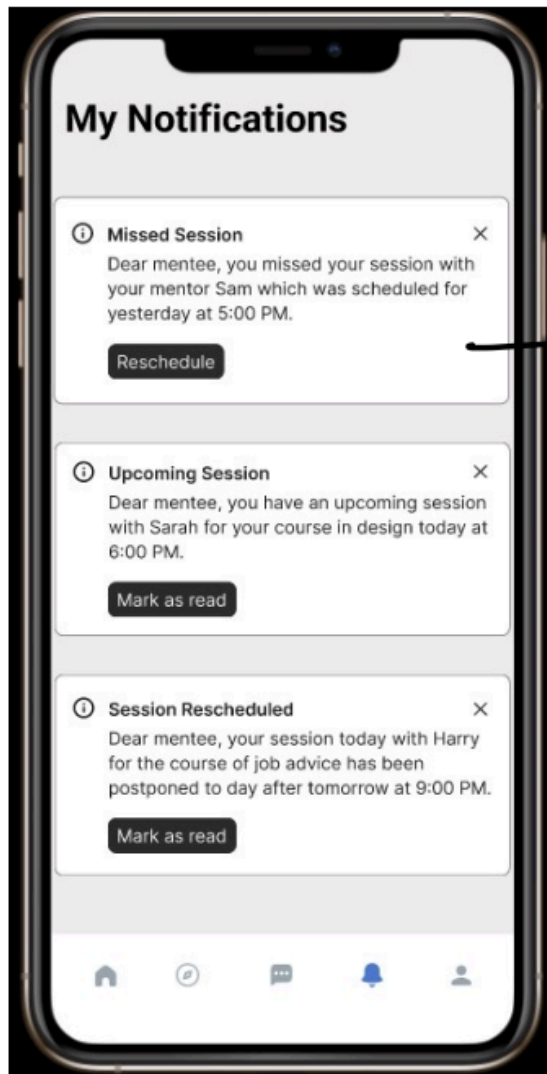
My Notifications

Missed Session
Dear mentee, you missed your session with your mentor Sam which was scheduled for yesterday at 5:00 PM.
Reschedule

Upcoming Session
Dear mentee, you have an upcoming session with Sarah for your course in design today at 6:00 PM.
Mark as read

Session Rescheduled
Dear mentee, your session today with Harry for the course of job advice has been postponed to day after tomorrow at 9:00 PM.
Mark as read